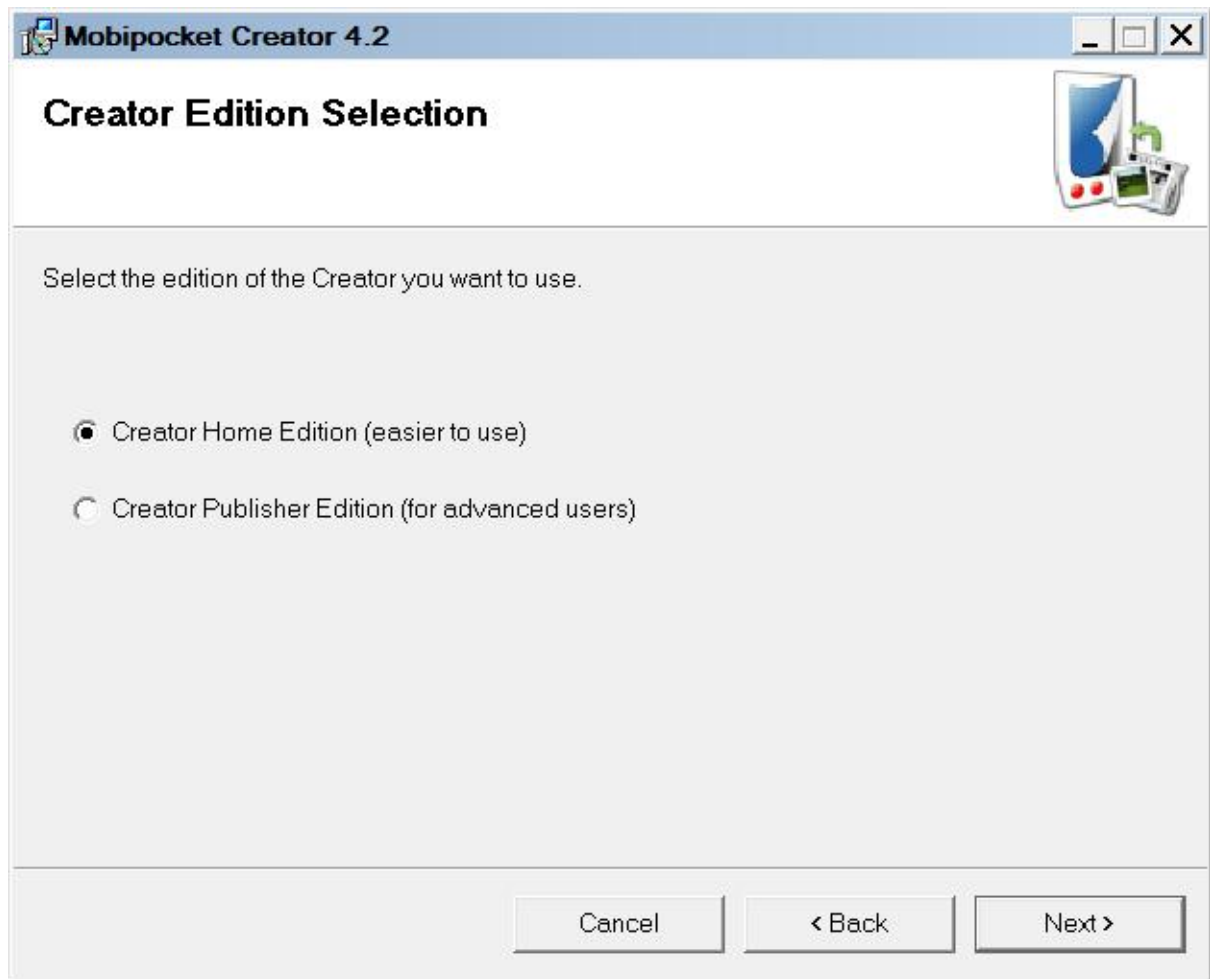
Mobipocket Creator 4.2

Creator Edition Selection

Select the edition of the Creator you want to use.

Creator Home Edition (easier to use)

Creator Publisher Edition (for advanced users)

Cancel

< Back

Next >